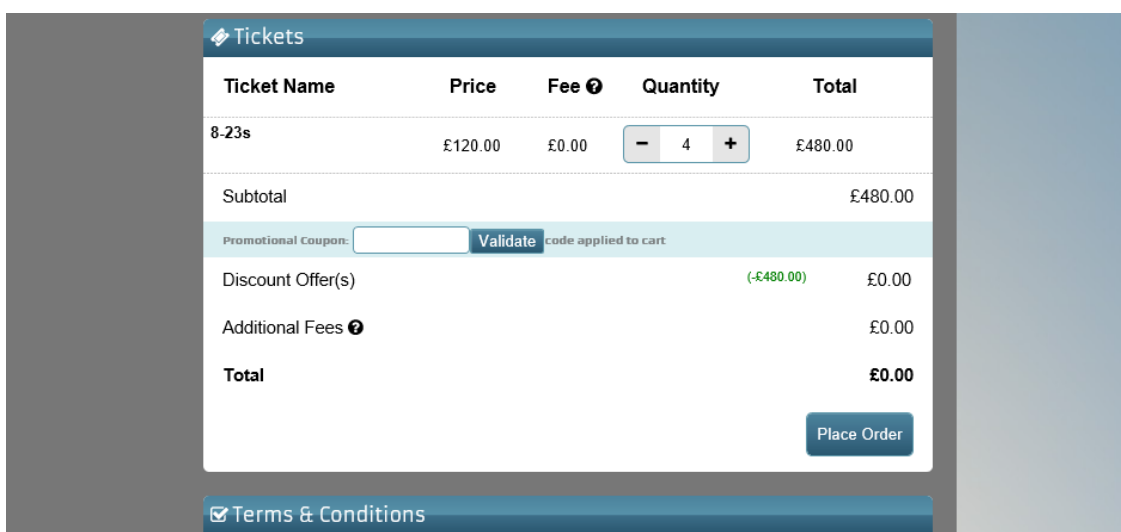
Tickets

| Ticket Name | Price | Fee | Quantity | Total |
|---|---|---|---|---|
| 8-23s | £120.00 | £0.00 | − 4 + | £480.00 |

Subtotal £480.00

Promotional Coupon: Validate code applied to cart

Discount Offer(s) (-£480.00) £0.00

Additional Fees £0.00

Total £0.00

Place Order

Terms & Conditions